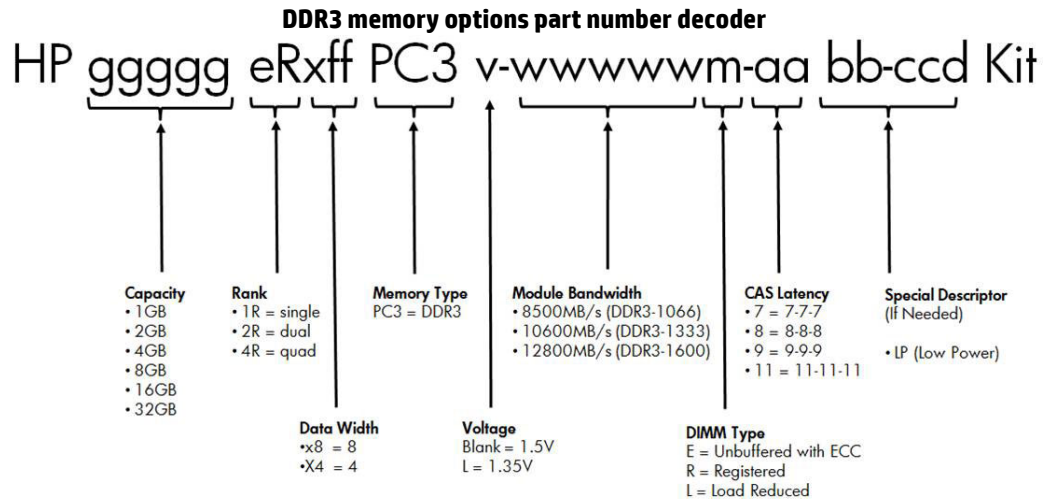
DDR3 memory options part number decoder

HP ggggg eRxff PC3 v-wwwwwm-aa bb-ccd Kit

Capacity
• 1GB
• 2GB
• 4GB
• 8GB
• 16GB
• 32GB

Rank
• 1R = single
• 2R = dual
• 4R = quad

Memory Type
PC3 = DDR3

Module Bandwidth
• 8500MB/s (DDR3-1066)
• 10600MB/s (DDR3-1333)
• 12800MB/s (DDR3-1600)

CAS Latency
• 7 = 7-7-7
• 8 = 8-8-8
• 9 = 9-9-9
• 11 = 11-11-11

Special Descriptor
(If Needed)

• LP (Low Power)

Data Width
•x8 = 8
•X4 = 4

Voltage
Blank = 1.5V
L = 1.35V

DIMM Type
E = Unbuffered with ECC
R = Registered
L = Load Reduced